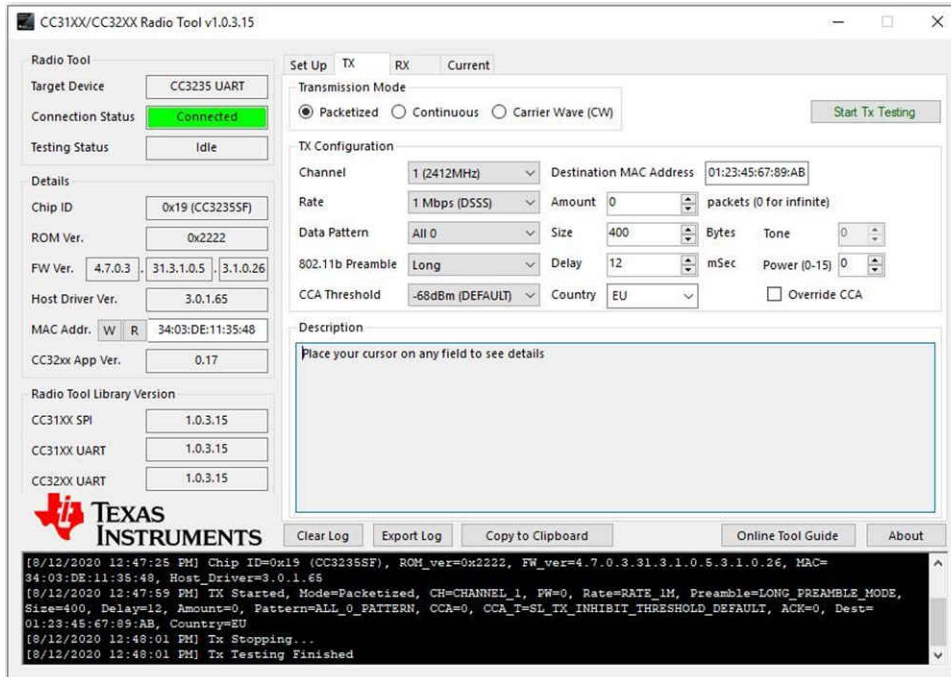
CC31XX/CC32XX Radio Tool v1.0.3.15

Radio Tool
Target Device CC3235 UART
Connection Status Connected
Testing Status Idle

Details
Chip ID 0x19 (CC3235SF)
ROM Ver. 0x2222
FW Ver. 4.7.0.3 . 31.3.1.0.5 . 3.1.0.26
Host Driver Ver. 3.0.1.65
MAC Addr. W R 34:03:DE:11:35:48
CC32xx App Ver. 0.17

Radio Tool Library Version
CC31XX SPI 1.0.3.15
CC31XX UART 1.0.3.15
CC32XX UART 1.0.3.15

TEXAS INSTRUMENTS

Set Up TX RX Current

Transmission Mode
Packetized Continuous Carrier Wave (CW)
Start Tx Testing

TX Configuration
Channel 1 (2412MHz)
Destination MAC Address 01:23:45:67:89:AB
Rate 1 Mbps (DSSS)
Amount 0 packets (0 for infinite)
Data Pattern All 0
Size 400 Bytes
Tone 0
802.11b Preamble Long
Delay 12 mSec
Power (0-15) 0
CCA Threshold -68dBm (DEFAULT)
Country EU
Override CCA

Description
Place your cursor on any field to see details

Clear Log Export Log Copy to Clipboard Online Tool Guide About

[8/12/2020 12:47:25 PM] Chip ID=0x19 (CC3235SF), ROM_ver=0x2222, FW_ver=4.7.0.3.31.3.1.0.5.3.1.0.26, MAC=34:03:DE:11:35:48, Host_Driver=3.0.1.65
[8/12/2020 12:47:59 PM] TX Started, Mode=Packetized, CH=CHANNEL_1, PW=0, Rate=RATE_1M, Preamble=LONG_PREAMBLE_MODE, Size=400, Delay=12, Amount=0, Pattern=ALL_0_PATTERN, CCA=0, CCA_T=SL_TX_INHIBIT_THRESHOLD_DEFAULT, ACK=0, Dest=01:23:45:67:89:AB, Country=EU
[8/12/2020 12:48:01 PM] Tx Stopping...
[8/12/2020 12:48:01 PM] Tx Testing Finished